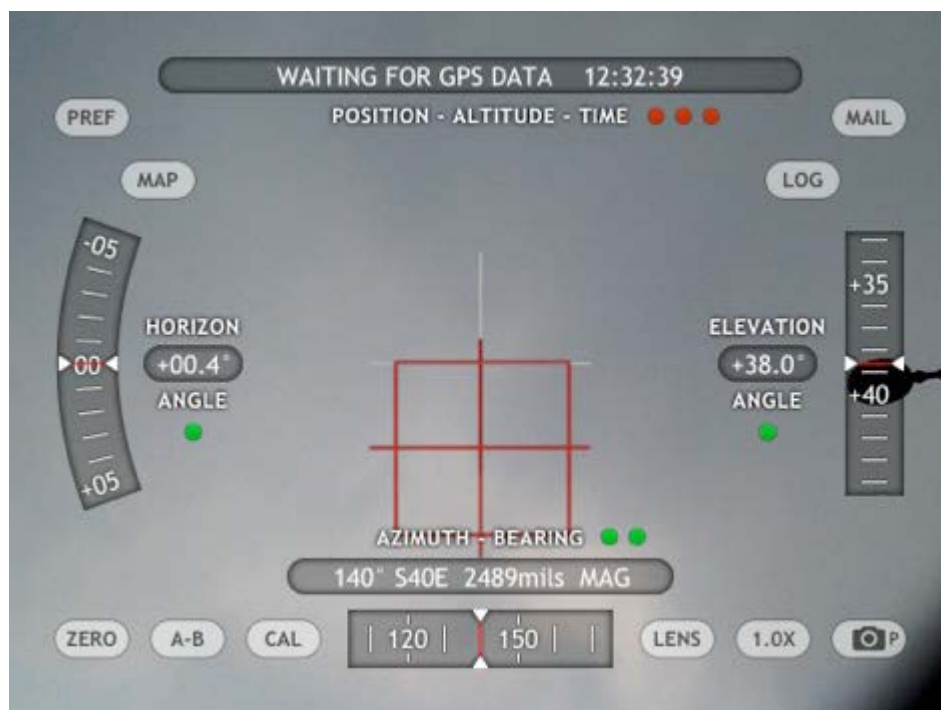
WAITING FOR GPS DATA 12:32:39

POSITION - ALTITUDE - TIME

PREF

MAIL

MAP

LOG

-05

00

+05

HORIZON

+00.4°

ANGLE

ELEVATION

+38.0°

ANGLE

+35

+40

AZIMUTH - BEARING

140° S40E 2489mils MAG

ZERO

A-B

CAL

120

150

LENS

1.0X

P